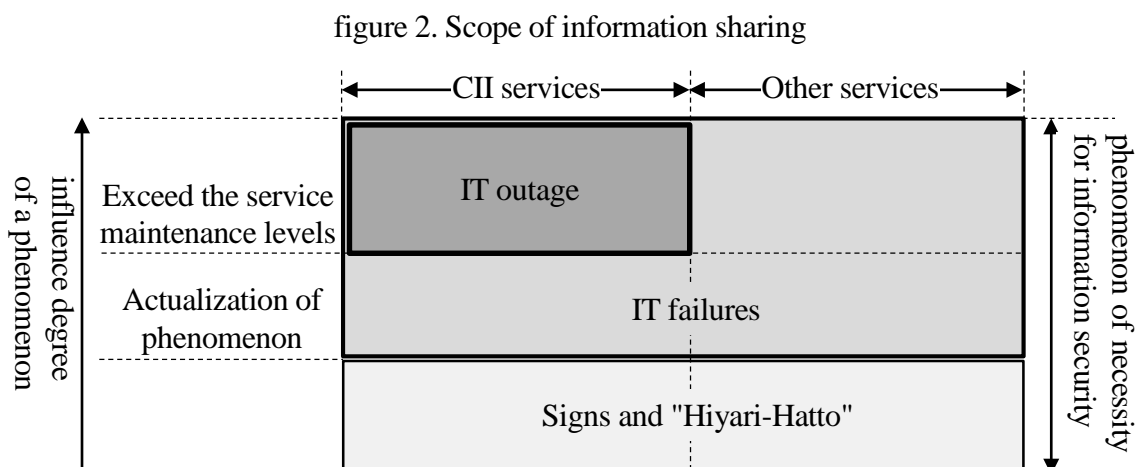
figure 2. Scope of information sharing

CII services
Other services

influence degree of a phenomenon

Exceed the service maintenance levels

IT outage

Actualization of phenomenon

IT failures

Signs and "Hiyari-Hatto"

phenomenon of necessity for information security